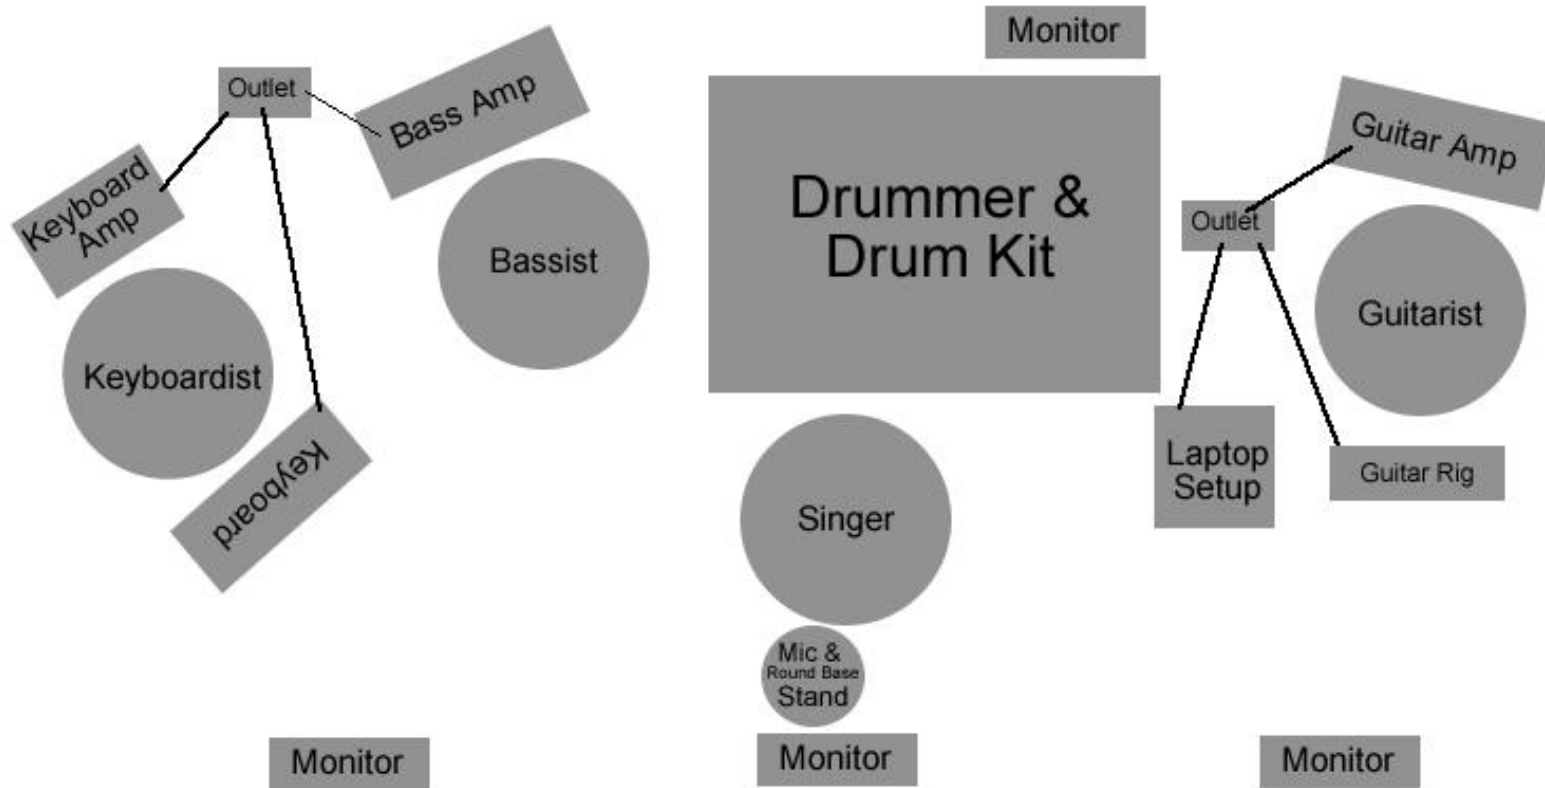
Monitor

Outlet

Bass Amp

Keyboard Amp

Bassist

Drummer & Drum Kit

Guitar Amp

Outlet

Guitarist

Keyboardist

Keyboard

Laptop Setup

Guitar Rig

Singer

Mic & Round Base Stand

Monitor

Monitor

Monitor